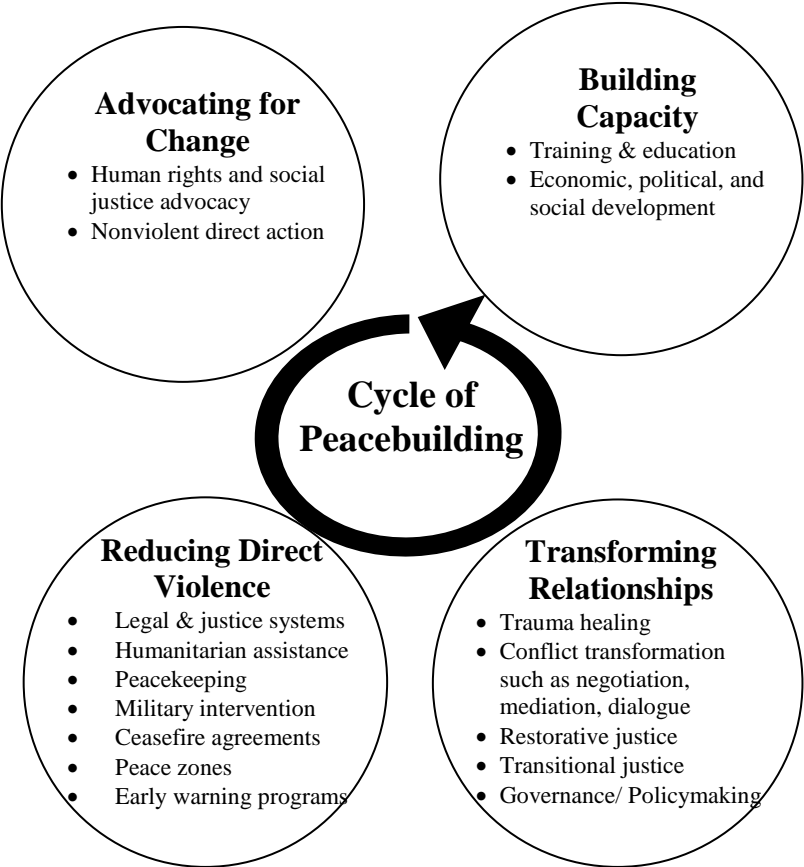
**Advocating for Change**
- Human rights and social justice advocacy
- Nonviolent direct action

**Building Capacity**
- Training & education
- Economic, political, and social development

**Cycle of Peacebuilding**

**Reducing Direct Violence**
- Legal & justice systems
- Humanitarian assistance
- Peacekeeping
- Military intervention
- Ceasefire agreements
- Peace zones
- Early warning programs

**Transforming Relationships**
- Trauma healing
- Conflict transformation such as negotiation, mediation, dialogue
- Restorative justice
- Transitional justice
- Governance/ Policymaking